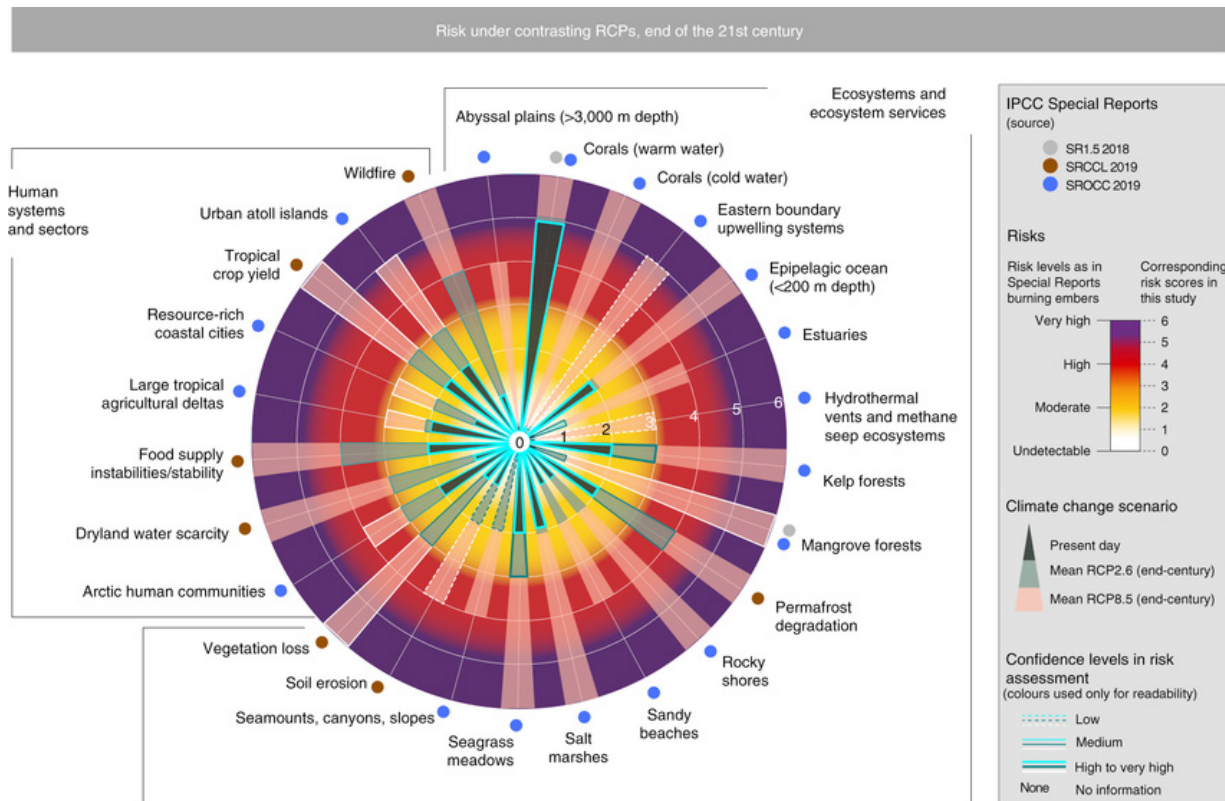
Risk under contrasting RCPs, end of the 21st century

Ecosystems and ecosystem services

Human systems and sectors

Abyssal plains (>3,000 m depth)
Corals (warm water)
Corals (cold water)
Eastern boundary upwelling systems
Epipelagic ocean (<200 m depth)
Estuaries
Hydrothermal vents and methane seep ecosystems
Kelp forests
Mangrove forests
Permafrost degradation
Rocky shores
Sandy beaches
Salt marshes
Seagrass meadows
Seamounts, canyons, slopes
Soil erosion
Vegetation loss
Arctic human communities
Dryland water scarcity
Food supply instabilities/stability
Large tropical agricultural deltas
Resource-rich coastal cities
Tropical crop yield
Urban atoll islands
Wildfire

0
1
2
3
4
5
6

IPCC Special Reports (source)
SR1.5 2018
SRCCL 2019
SROCC 2019

Risks
Risk levels as in Special Reports burning embers
Corresponding risk scores in this study
Very high
High
Moderate
Undetectable
6
5
4
3
2
1
0

Climate change scenario
Present day
Mean RCP2.6 (end-century)
Mean RCP8.5 (end-century)

Confidence levels in risk assessment
(colours used only for readability)
Low
Medium
High to very high
None
No information